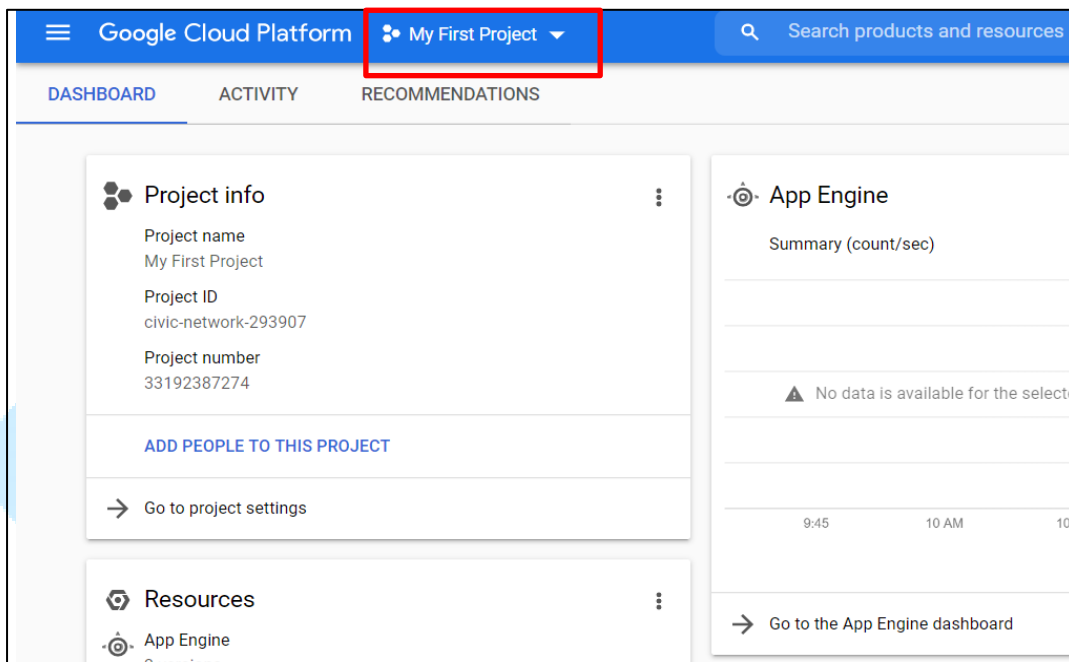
Google Cloud Platform My First Project

Search products and resources

DASHBOARD ACTIVITY RECOMMENDATIONS

Project info

Project name
My First Project

Project ID
civic-network-293907

Project number
33192387274

ADD PEOPLE TO THIS PROJECT

Go to project settings

Resources

App Engine
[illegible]

App Engine

Summary (count/sec)

No data is available for the selecte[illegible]

9:45 10 AM 10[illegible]

Go to the App Engine dashboard